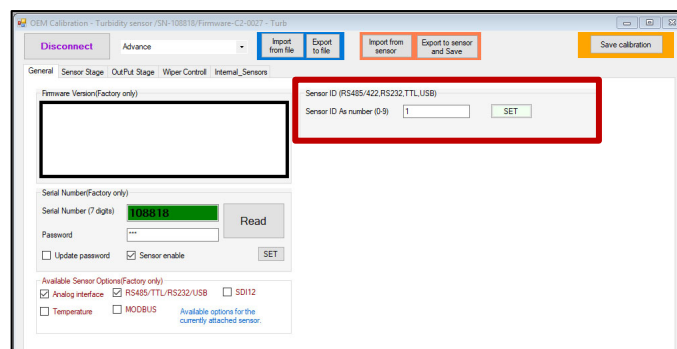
OEM Calibration - Turbidity sensor /SN-108818/Firmware-C2-0027 - Turb

Disconnect

Advance

Import from file

Export to file

Import from sensor

Export to sensor and Save

Save calibration

General

Sensor Stage

OutPut Stage

Wiper Controll

Internal_Sensors

Firmware Version(Factory only)

Sensor ID (RS485/422,RS232,TTL,USB)

Sensor ID As number (0-9)

1

SET

Serial Number(Factory only)

Serial Number (7 digits)

108818

Read

Password

***

Update password

Sensor enable

SET

Available Sensor Options(Factory only)

Analog interface

RS485/TTL/RS232/USB

SDI12

Temperature

MODBUS

Available options for the currently attached sensor.